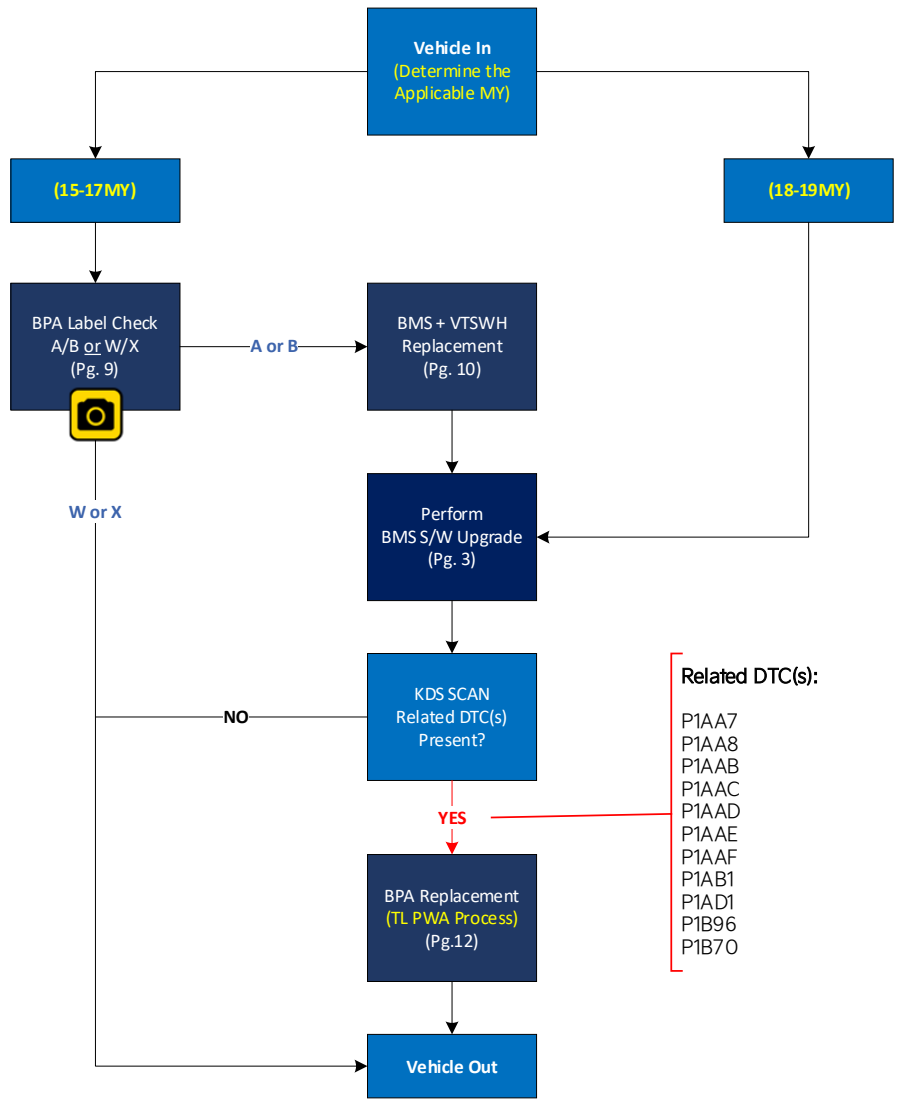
Vehicle In
(Determine the Applicable MY)

(15-17MY)

(18-19MY)

BPA Label Check
A/B or W/X
(Pg. 9)

A or B

BMS + VTSWH Replacement
(Pg. 10)

W or X

Perform
BMS S/W Upgrade
(Pg. 3)

KDS SCAN
Related DTC(s) Present?

NO

YES

Related DTC(s):

P1AA7
P1AA8
P1AAB
P1AAC
P1AAD
P1AAE
P1AAF
P1AB1
P1AD1
P1B96
P1B70

BPA Replacement
(TL PWA Process)
(Pg.12)

Vehicle Out